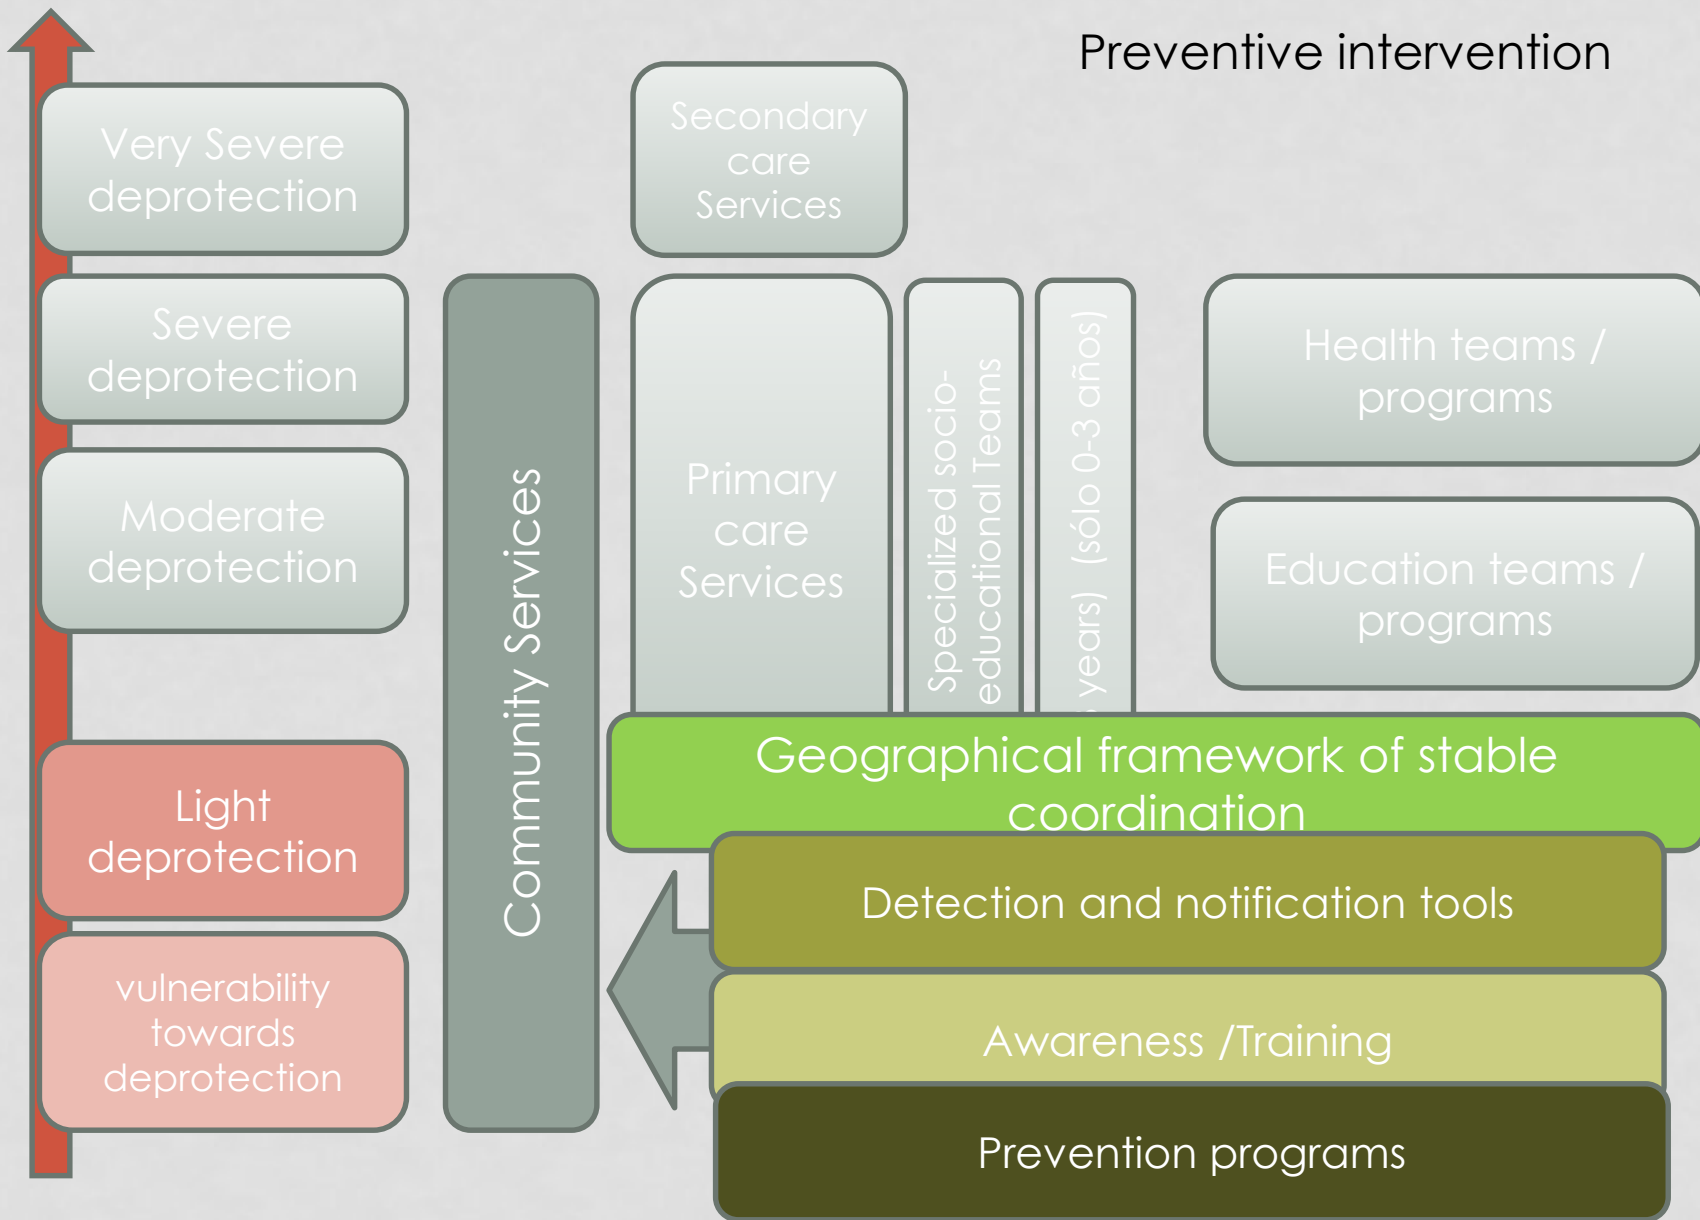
Preventive intervention

Very Severe deprotection

Severe deprotection

Moderate deprotection

Light deprotection

vulnerability towards deprotection

Community Services

Secondary care Services

Primary care Services

Specialized socio-educational Teams

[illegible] years) (sólo 0-3 años)

Health teams / programs

Education teams / programs

Geographical framework of stable coordination

Detection and notification tools

Awareness /Training

Prevention programs